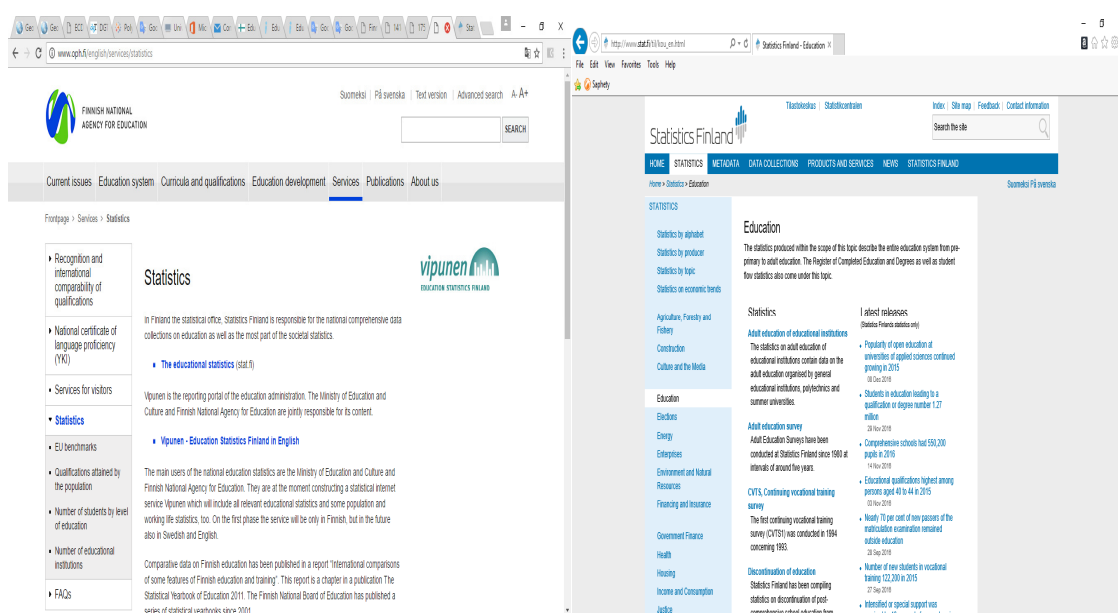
www.oph.fi/english/services/statistics

Suomeksi | På svenska | Text version | Advanced search A- A+

FINNISH NATIONAL AGENCY FOR EDUCATION

SEARCH

Current issues Education system Curricula and qualifications Education development Services Publications About us

Frontpage > Services > Statistics

Recognition and international comparability of qualifications

National certificate of language proficiency (YKI)

Services for visitors

Statistics

EU benchmarks

Qualifications attained by the population

Number of students by level of education

Number of educational institutions

FAQs

Statistics

vipunen
EDUCATION STATISTICS FINLAND

In Finland the statistical office, Statistics Finland is responsible for the national comprehensive data collections on education as well as the most part of the societal statistics.

The educational statistics (stat.fi)

Vipunen is the reporting portal of the education administration. The Ministry of Education and Culture and Finnish National Agency for Education are jointly responsible for its content.

Vipunen - Education Statistics Finland in English

The main users of the national education statistics are the Ministry of Education and Culture and Finnish National Agency for Education. They are at the moment constructing a statistical internet service Vipunen which will include all relevant educational statistics and some population and working life statistics, too. On the first phase the service will be only in Finnish, but in the future also in Swedish and English.

Comparative data on Finnish education has been published in a report "International comparisons of some features of Finnish education and training". This report is a chapter in a publication The Statistical Yearbook of Education 2011. The Finnish National Board of Education has published a series of statistical yearbooks since 2001.

http://www.stat.fi/til/kou_en.html

Statistics Finland - Education

File Edit View Favorites Tools Help

Saphety

Tilastokeskus | Statistikcentralen

Index | Site map | Feedback | Contact information

Statistics Finland

Search the site

HOME STATISTICS METADATA DATA COLLECTIONS PRODUCTS AND SERVICES NEWS STATISTICS FINLAND

Home » Statistics » Education

Suomeksi På svenska

STATISTICS

Statistics by alphabet
Statistics by producer
Statistics by topic
Statistics on economic trends

Agriculture, Forestry and Fishery
Construction
Culture and the Media

Education
Elections
Energy
Enterprises
Environment and Natural Resources
Financing and Insurance

Government Finance
Health
Housing
Income and Consumption
Justice

Education

The statistics produced within the scope of this topic describe the entire education system from pre-primary to adult education. The Register of Completed Education and Degrees as well as student flow statistics also come under this topic.

Statistics

Adult education of educational institutions
The statistics on adult education of educational institutions contain data on the adult education organised by general educational institutions, polytechnics and summer universities.

Adult education survey
Adult Education Surveys have been conducted at Statistics Finland since 1980 at intervals of around five years.

CVTS, Continuing vocational training survey
The first continuing vocational training survey (CVTS1) was conducted in 1994 concerning 1993.

Discontinuation of education
Statistics Finland has been compiling statistics on discontinuation of post-comprehensive school education from

Latest releases
(Statistics Finland's statistics only)

Popularity of open education at universities of applied sciences continued growing in 2015
08 Dec 2016

Students in education leading to a qualification or degree number 1.27 million
29 Nov 2016

Comprehensive schools had 550,200 pupils in 2016
14 Nov 2016

Educational qualifications highest among persons aged 40 to 44 in 2015
03 Nov 2016

Nearly 70 per cent of new passers of the matriculation examination remained outside education
28 Sep 2016

Number of new students in vocational training 122,200 in 2015
27 Sep 2016

Intensified or special support was